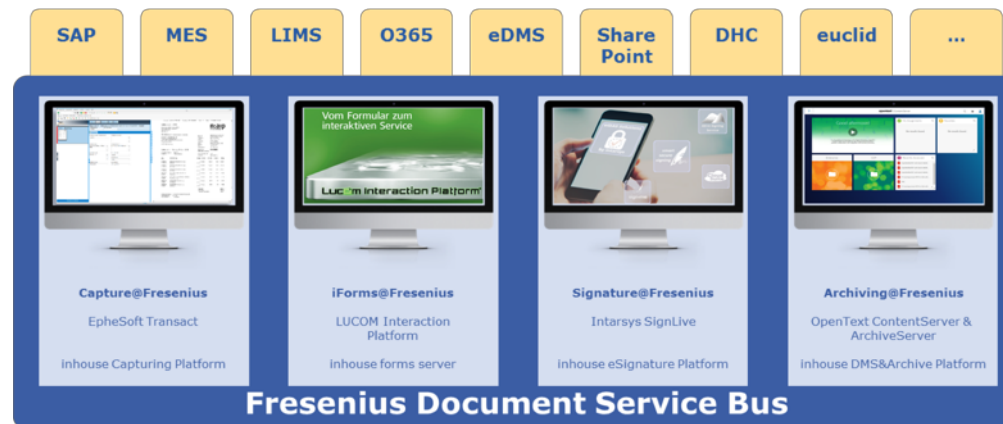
SAP
MES
LIMS
O365
eDMS
Share Point
DHC
euclid
...

Vom Formular zum interaktiven Service
Lucom Interaction Platform

Capture@Fresenius
EpheSoft Transact
inhouse Capturing Platform

iForms@Fresenius
LUCOM Interaction Platform
inhouse forms server

Signature@Fresenius
Intarsys SignLive
inhouse eSignature Platform

Archiving@Fresenius
OpenText ContentServer & ArchiveServer
inhouse DMS&Archive Platform

Fresenius Document Service Bus